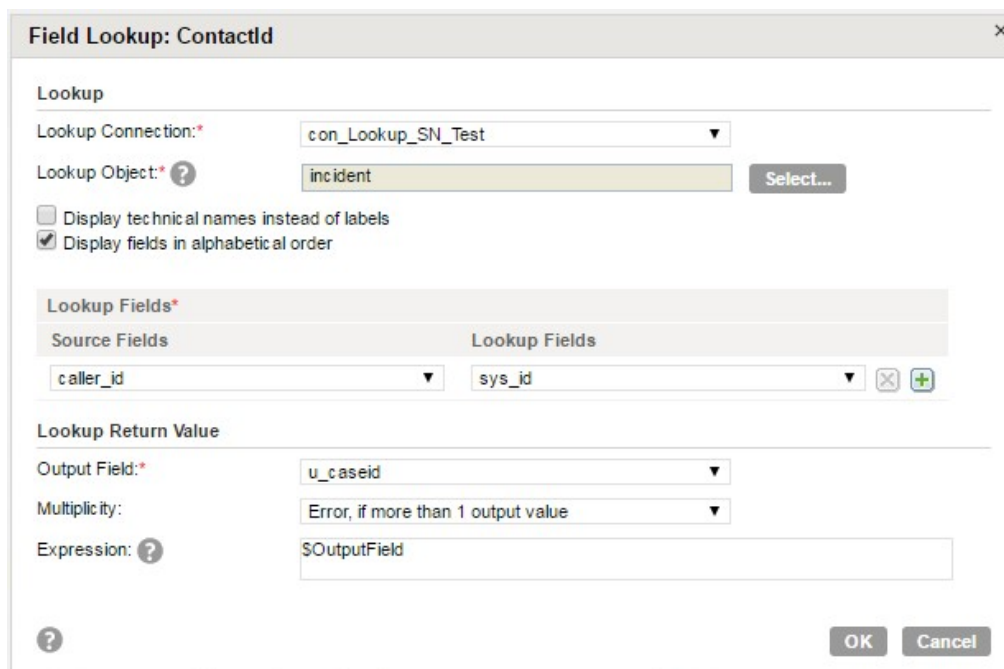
Field Lookup: ContactId

Lookup

Lookup Connection:* con_Lookup_SN_Test

Lookup Object:* incident Select...

Display technical names instead of labels

Display fields in alphabetical order

Lookup Fields*

| Source Fields | Lookup Fields |
|---|---|
| caller_id | sys_id |

Lookup Return Value

Output Field:* u_caseid

Multiplicity: Error, if more than 1 output value

Expression: $OutputField

OK Cancel